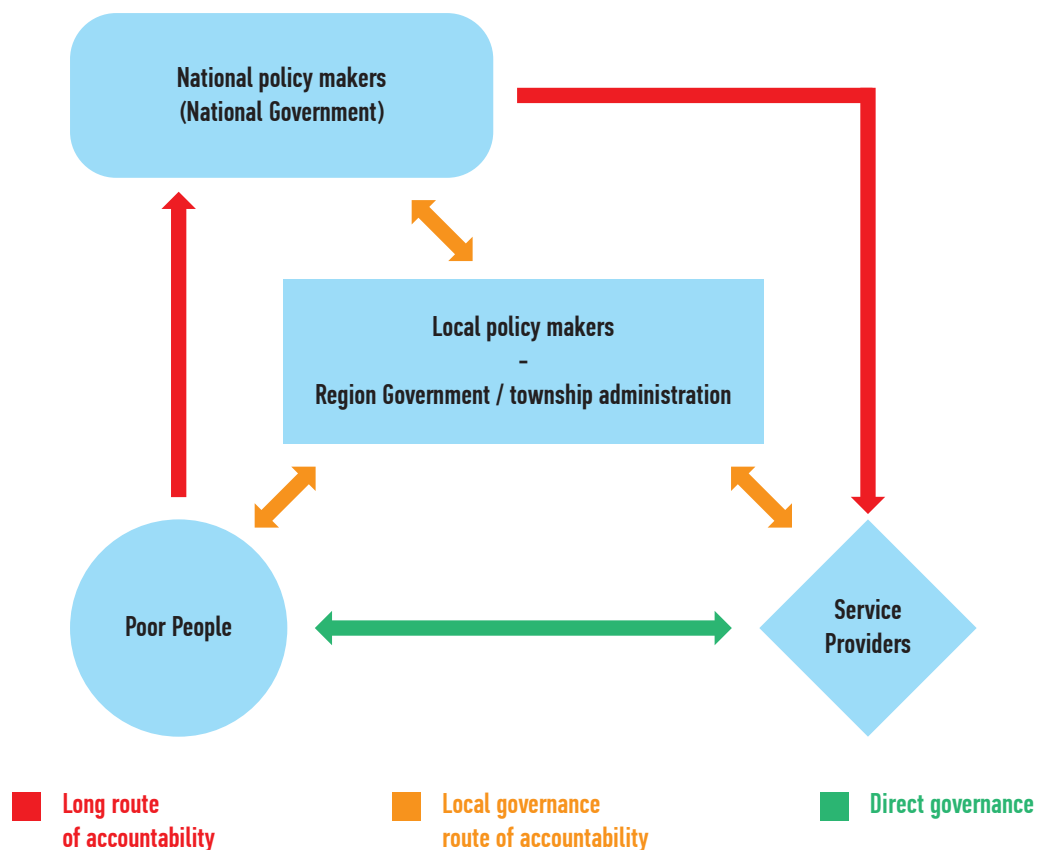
National policy makers
(National Government)

Local policy makers
-
Region Government / township administration

Poor People

Service Providers

Long route of accountability

Local governance route of accountability

Direct governance